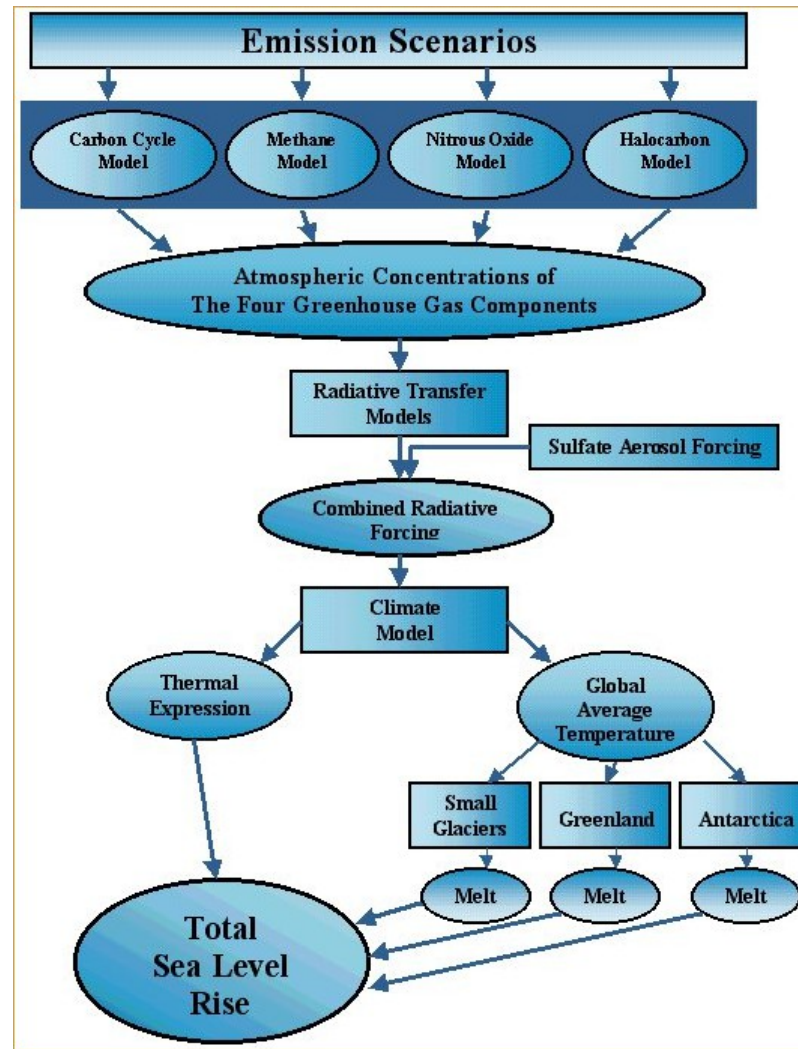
Emission Scenarios

Carbon Cycle Model

Methane Model

Nitrous Oxide Model

Halocarbon Model

Atmospheric Concentrations of The Four Greenhouse Gas Components

Radiative Transfer Models

Sulfate Aerosol Forcing

Combined Radiative Forcing

Climate Model

Thermal Expression

Global Average Temperature

Small Glaciers

Greenland

Antarctica

Melt

Melt

Melt

Total Sea Level Rise